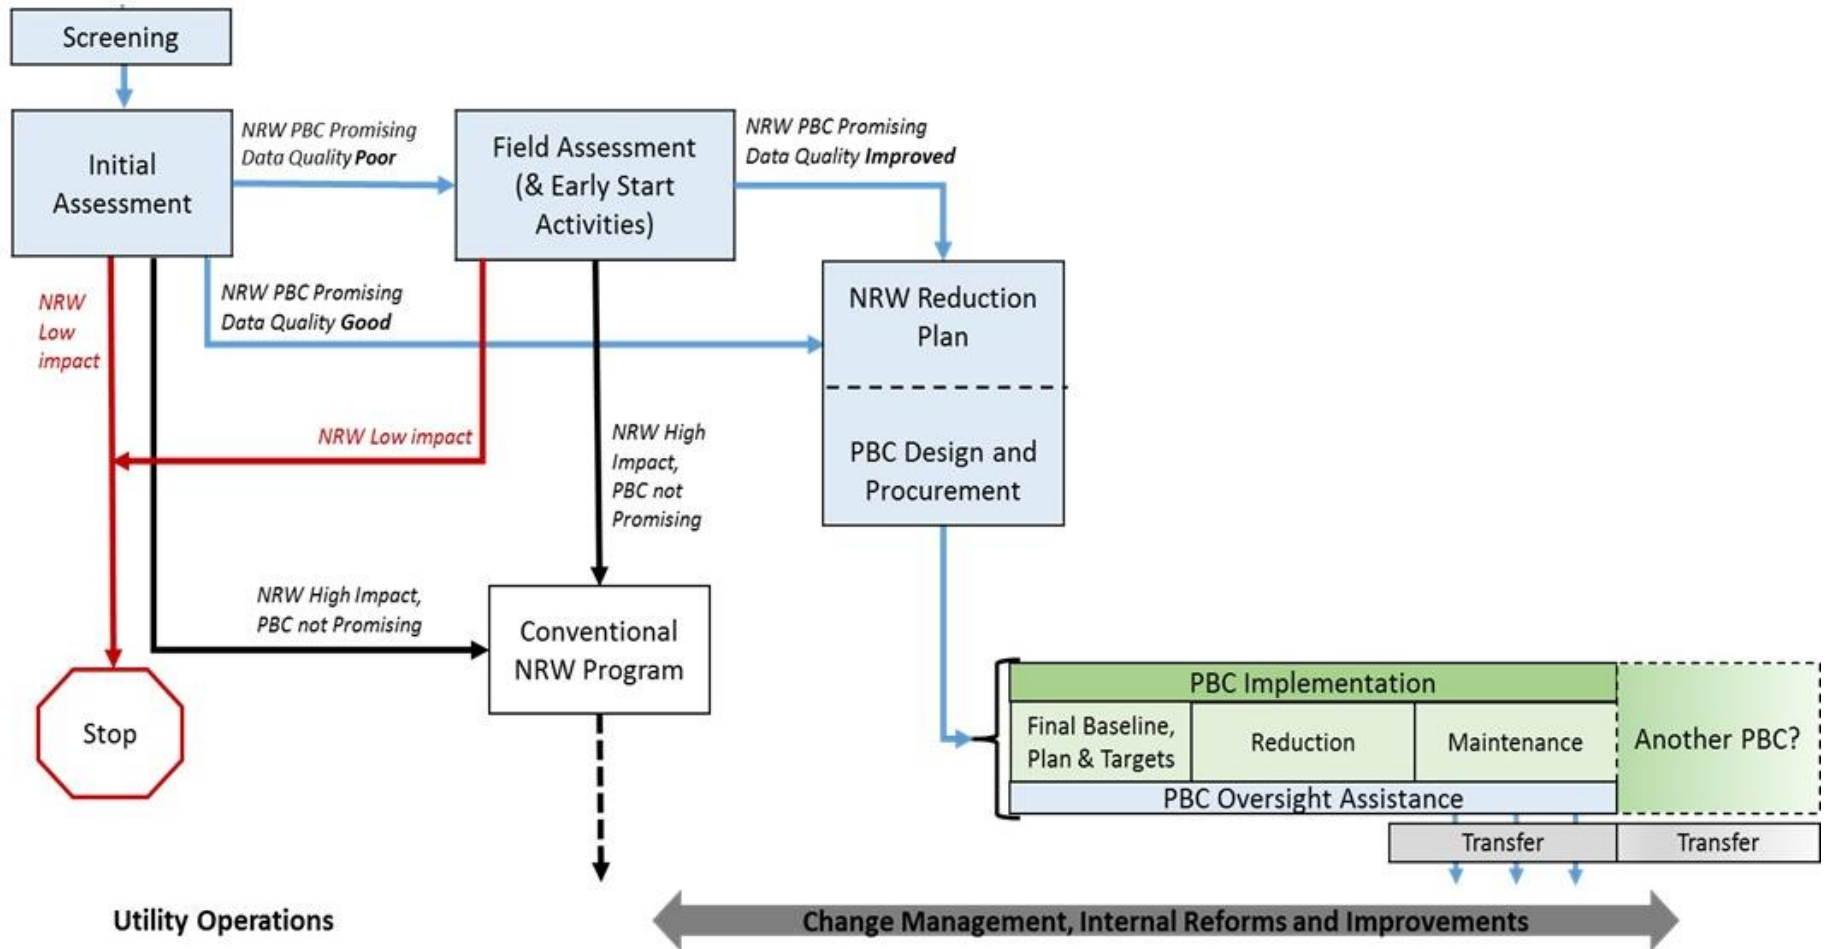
Screening

Initial Assessment

NRW PBC Promising Data Quality Poor

Field Assessment (& Early Start Activities)

NRW PBC Promising Data Quality Improved

NRW Low impact

NRW PBC Promising Data Quality Good

NRW Reduction Plan

PBC Design and Procurement

NRW Low impact

NRW High Impact, PBC not Promising

NRW High Impact, PBC not Promising

Conventional NRW Program

Stop

PBC Implementation

Final Baseline, Plan & Targets

Reduction

Maintenance

Another PBC?

PBC Oversight Assistance

Transfer

Transfer

Utility Operations

Change Management, Internal Reforms and Improvements